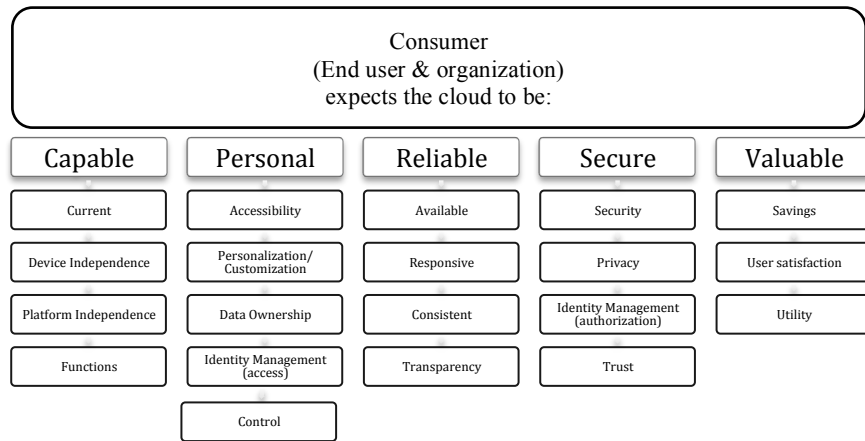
Consumer
(End user & organization)
expects the cloud to be:

Capable

Current

Device Independence

Platform Independence

Functions

Personal

Accessibility

Personalization/
Customization

Data Ownership

Identity Management
(access)

Control

Reliable

Available

Responsive

Consistent

Transparency

Secure

Security

Privacy

Identity Management
(authorization)

Trust

Valuable

Savings

User satisfaction

Utility